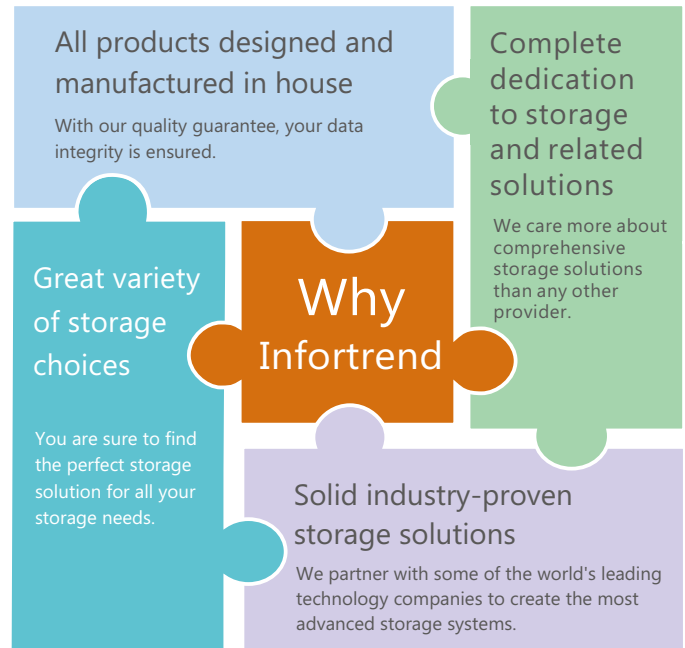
All products designed and manufactured in house

With our quality guarantee, your data integrity is ensured.

Complete dedication to storage and related solutions

We care more about comprehensive storage solutions than any other provider.

Why Infortrend

Great variety of storage choices

You are sure to find the perfect storage solution for all your storage needs.

Solid industry-proven storage solutions

We partner with some of the world's leading technology companies to create the most advanced storage systems.